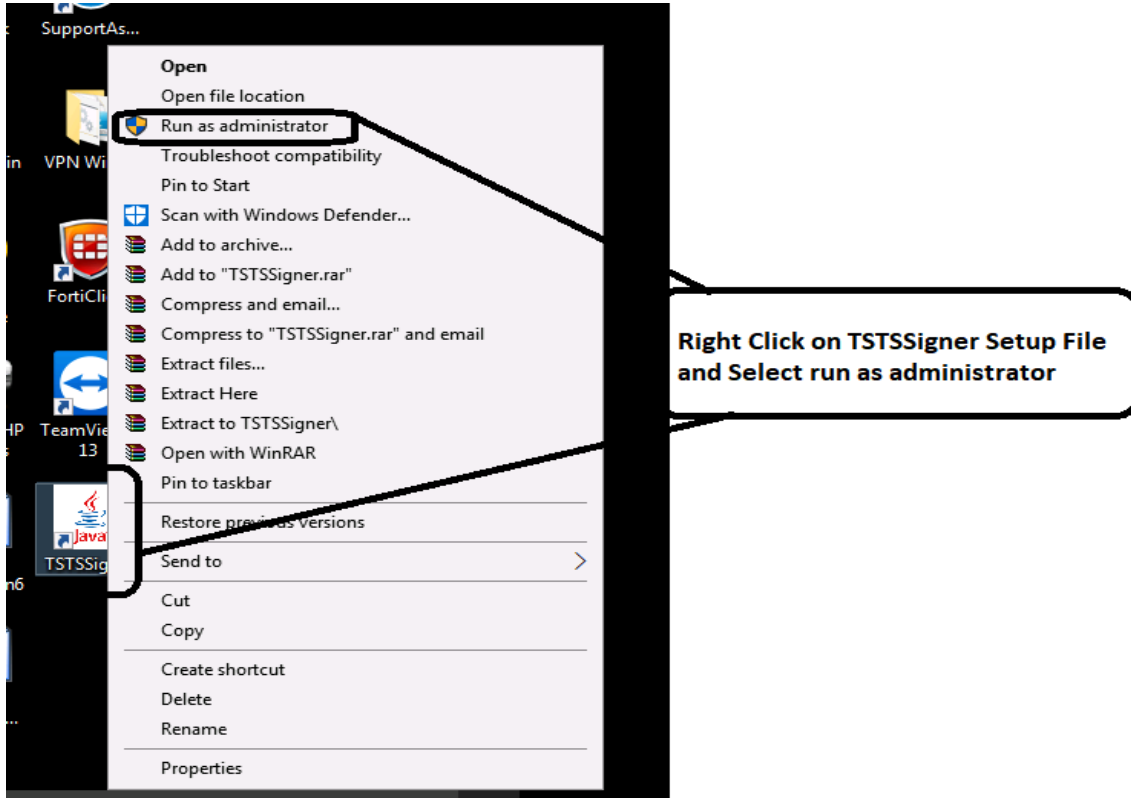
SupportAs...

VPN Wi

FortiCli

TeamVie
13

TSTSSig

Open
Open file location
Run as administrator
Troubleshoot compatibility
Pin to Start
Scan with Windows Defender...
Add to archive...
Add to "TSTSSigner.rar"
Compress and email...
Compress to "TSTSSigner.rar" and email
Extract files...
Extract Here
Extract to TSTSSigner\
Open with WinRAR
Pin to taskbar
Restore previous versions
Send to
Cut
Copy
Create shortcut
Delete
Rename
Properties

Right Click on TSTSSigner Setup File and Select run as administrator